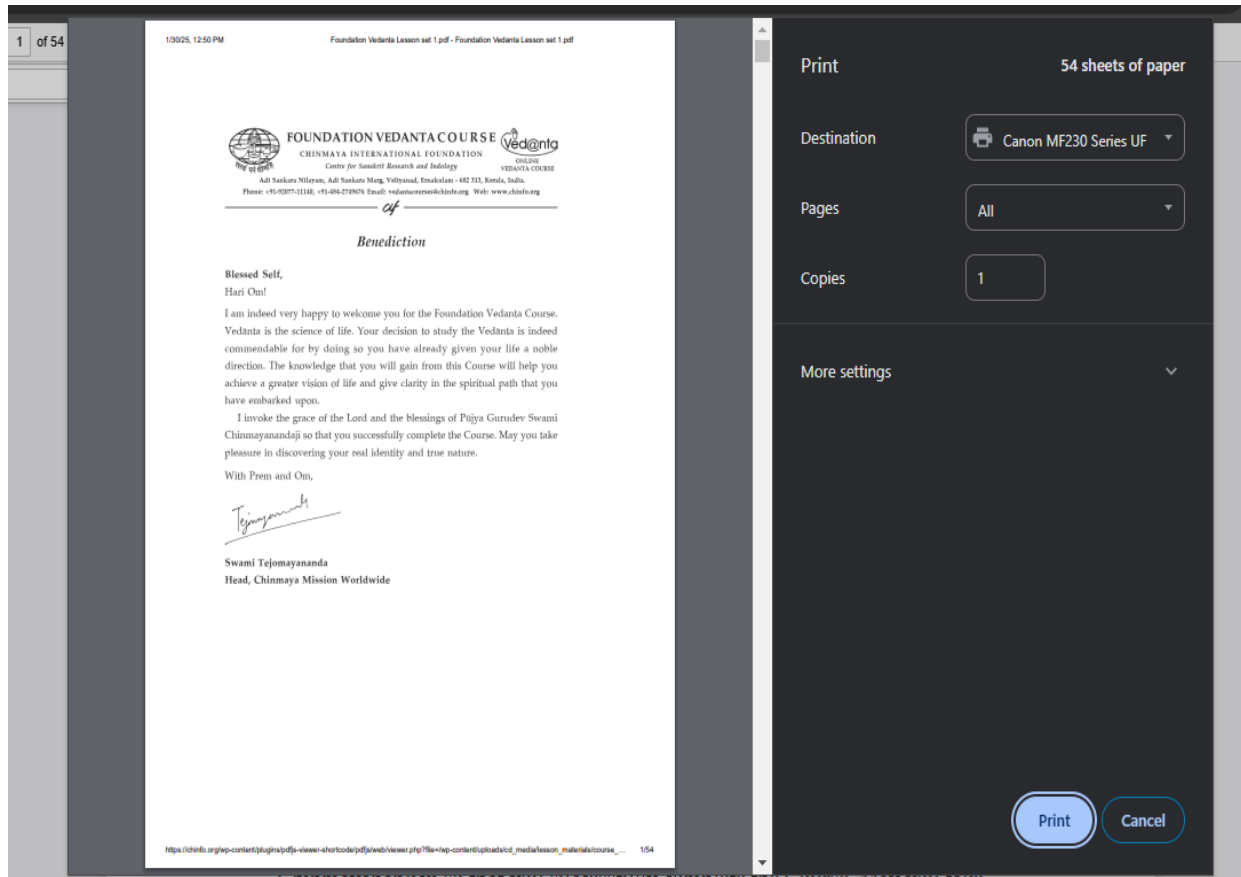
1 of 54

1/30/25, 12:50 PM Foundation Vedanta Lesson set 1.pdf - Foundation Vedanta Lesson set 1.pdf

FOUNDATION VEDANTA COURSE
CHINMAYA INTERNATIONAL FOUNDATION
Centre for Sanskrit Research and Indology
Vedanta
ONLINE VEDANTA COURSE
Adi Sankara Nilayam, Adi Sankara Marg, Veliyanad, Ernakulam - 682 313, Kerala, India.
Phone: +91-92077-11140, +91-484-2749676 Email: vedantacourses@chinfo.org Web: www.chinfo.org

Benediction

Blessed Self,
Hari Om!

I am indeed very happy to welcome you for the Foundation Vedanta Course. Vedānta is the science of life. Your decision to study the Vedānta is indeed commendable for by doing so you have already given your life a noble direction. The knowledge that you will gain from this Course will help you achieve a greater vision of life and give clarity in the spiritual path that you have embarked upon.

I invoke the grace of the Lord and the blessings of Pūjya Gurudev Swami Chinmayanandaji so that you successfully complete the Course. May you take pleasure in discovering your real identity and true nature.

With Prem and Om,

Tejomayananda

Swami Tejomayananda
Head, Chinmaya Mission Worldwide

https://chinfo.org/wp-content/plugins/pdfjs-viewer-shortcode/pdfjs/web/viewer.php?file=/wp-content/uploads/cd_media/lesson_materials/course_... 1/54

Print
54 sheets of paper
Destination
Canon MF230 Series UF
Pages
All
Copies
1
More settings
Print
Cancel